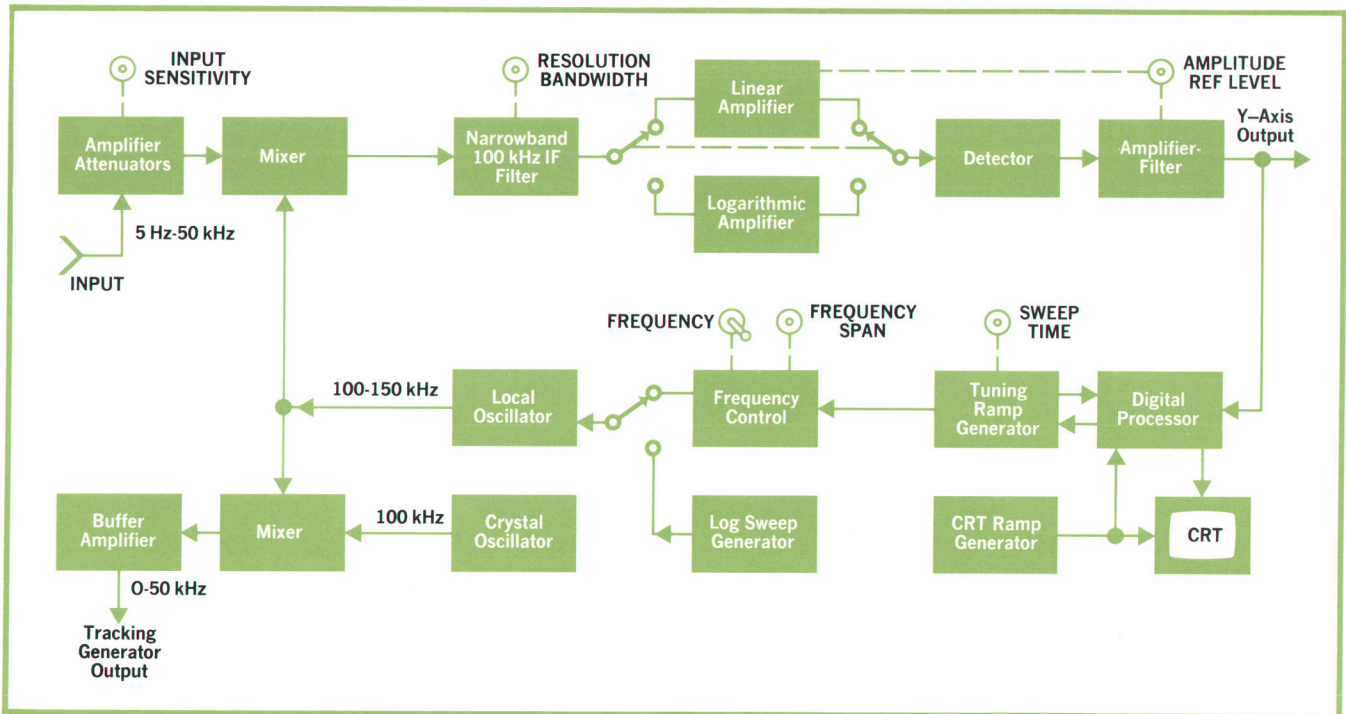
INPUT SENSITIVITY

RESOLUTION BANDWIDTH

AMPLITUDE REF LEVEL

Amplifier Attenuators

Mixer

Narrowband 100 kHz IF Filter

Linear Amplifier

Logarithmic Amplifier

Detector

Amplifier-Filter

Y–Axis Output

5 Hz-50 kHz

INPUT

FREQUENCY

FREQUENCY SPAN

SWEEP TIME

100-150 kHz

Local Oscillator

Frequency Control

Tuning Ramp Generator

Digital Processor

Buffer Amplifier

Mixer

100 kHz

Crystal Oscillator

Log Sweep Generator

CRT Ramp Generator

CRT

0-50 kHz

Tracking Generator Output